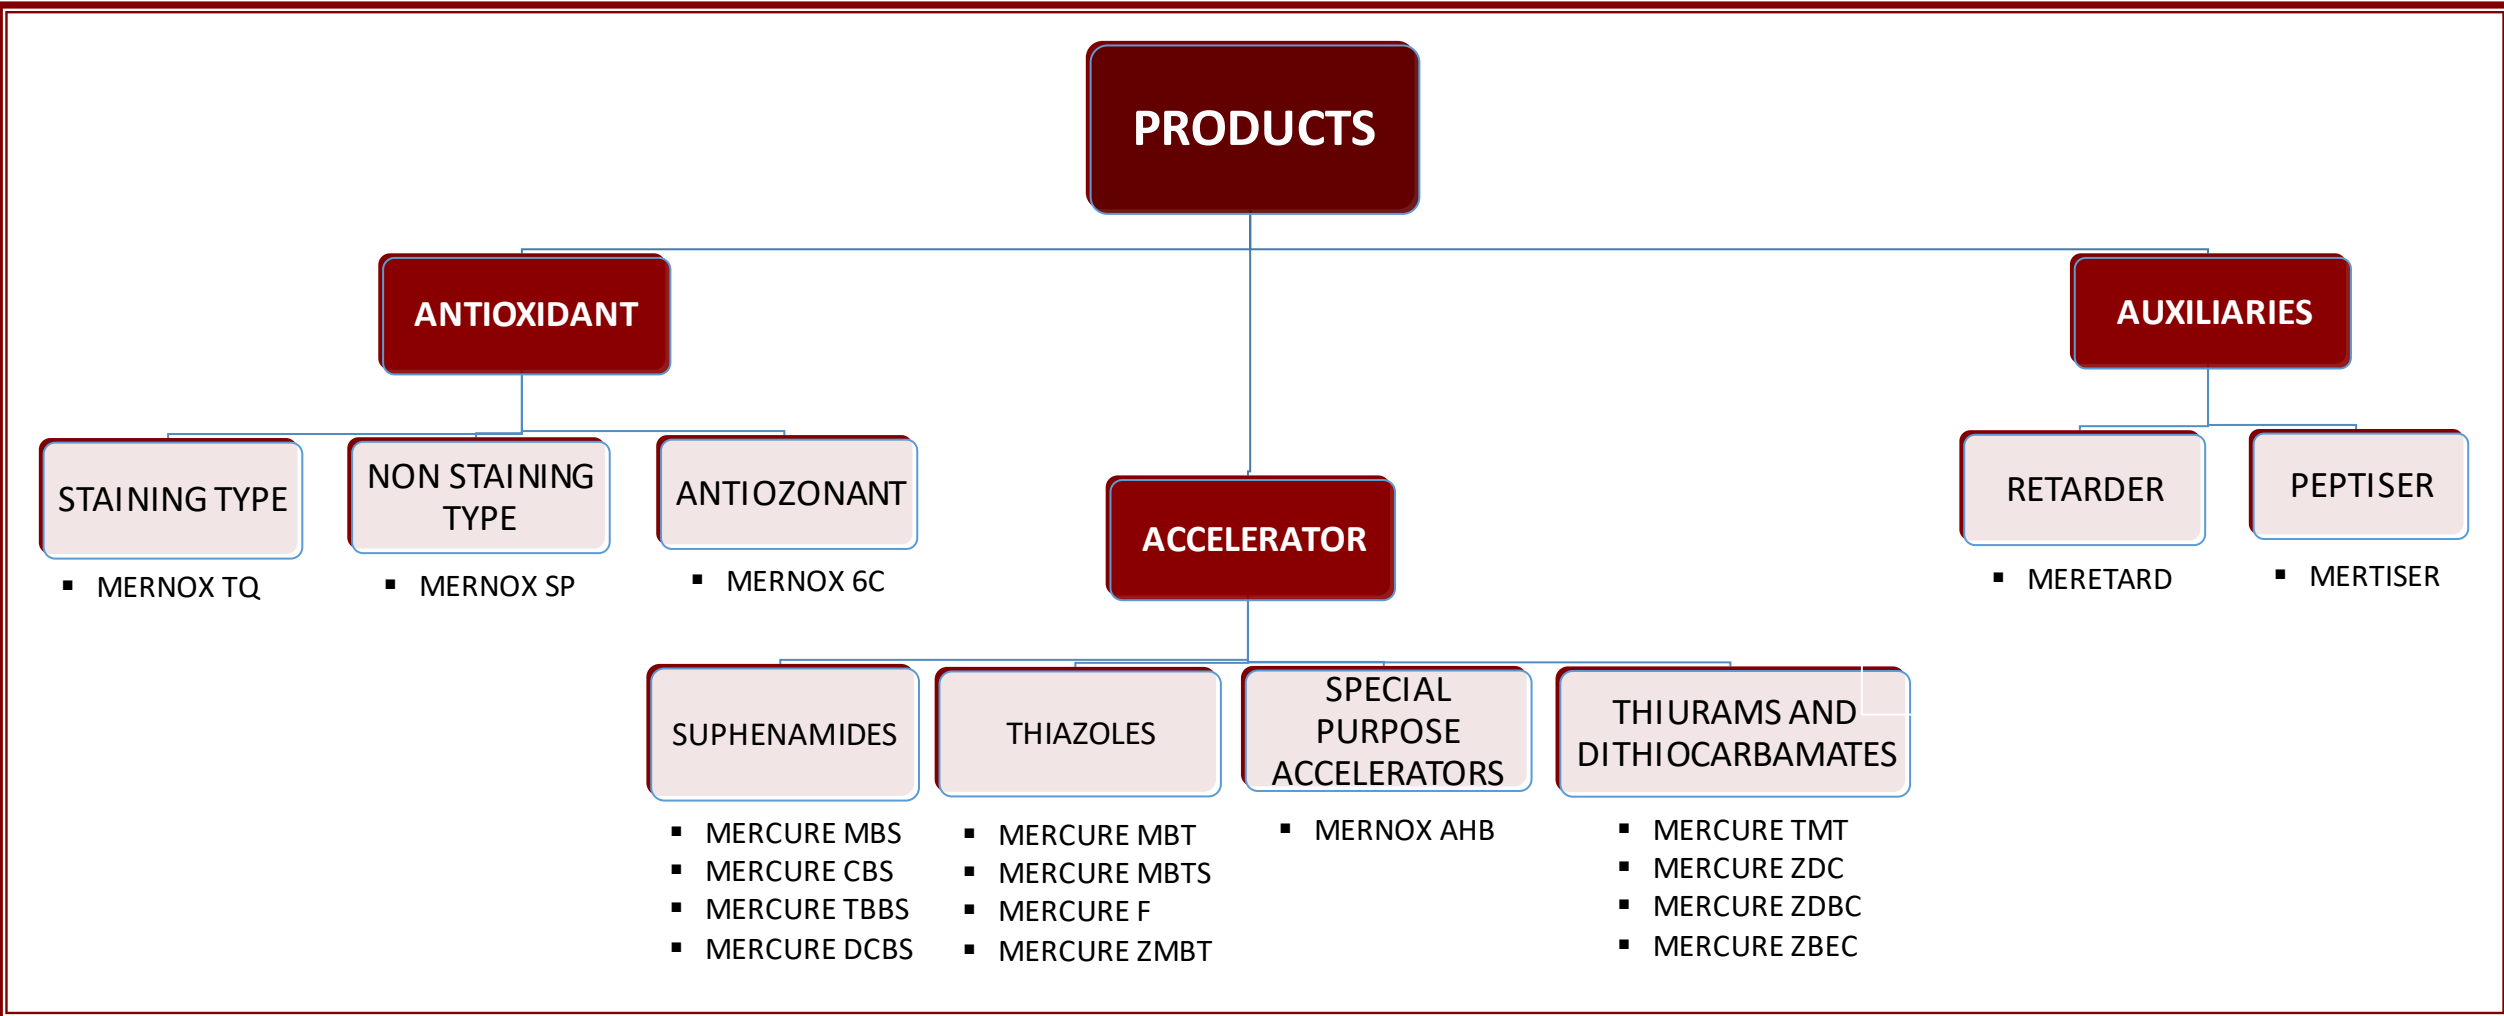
PRODUCTS

ANTIOXIDANT

STAINING TYPE
- MERNOX TQ

NON STAINING TYPE
- MERNOX SP

ANTIOZONANT
- MERNOX 6C

ACCELERATOR

SUPHENAMIDES
- MERCURE MBS
- MERCURE CBS
- MERCURE TBBS
- MERCURE DCBS

THIAZOLES
- MERCURE MBT
- MERCURE MBTS
- MERCURE F
- MERCURE ZMBT

SPECIAL PURPOSE ACCELERATORS
- MERNOX AHB

THIURAMS AND DITHIOCARBAMATES
- MERCURE TMT
- MERCURE ZDC
- MERCURE ZDBC
- MERCURE ZBEC

AUXILIARIES

RETARDER
- MERETARD

PEPTISER
- MERTISER